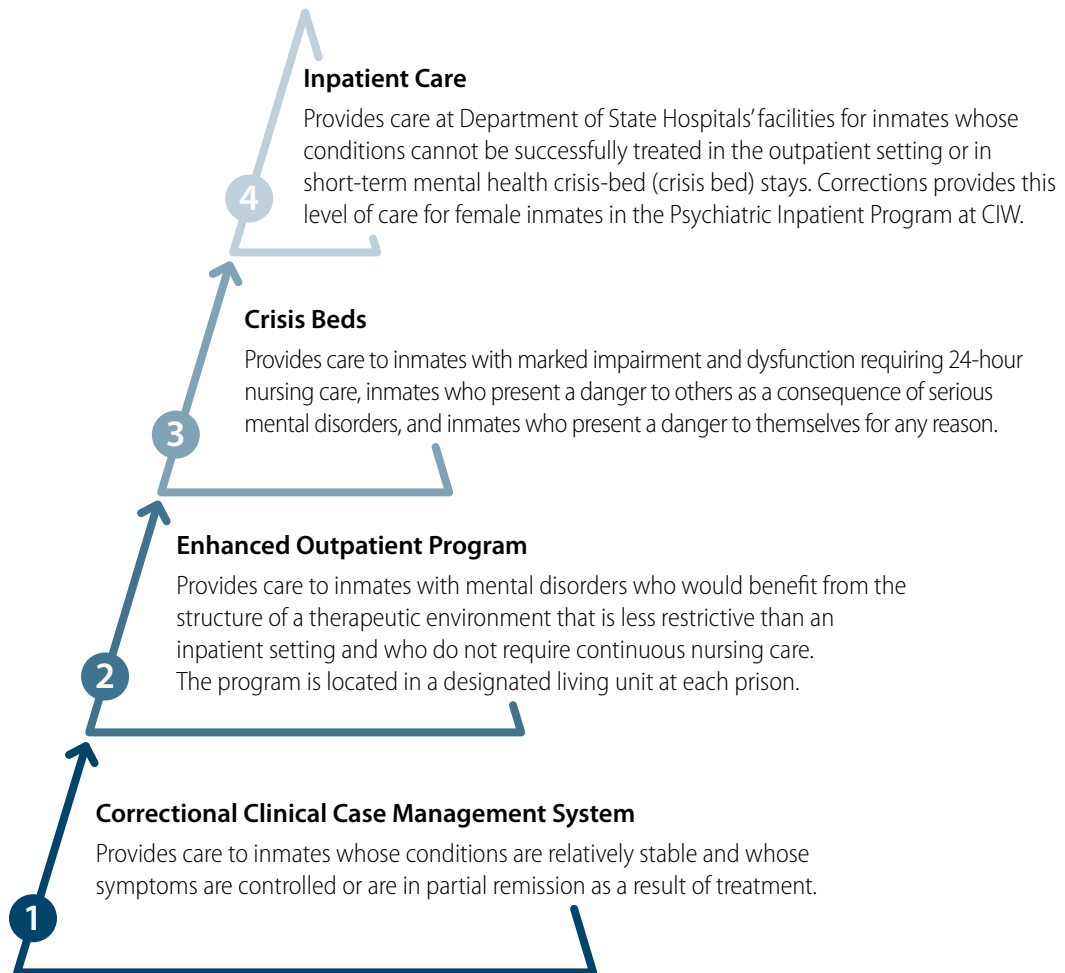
4

Inpatient Care

Provides care at Department of State Hospitals' facilities for inmates whose conditions cannot be successfully treated in the outpatient setting or in short-term mental health crisis-bed (crisis bed) stays. Corrections provides this level of care for female inmates in the Psychiatric Inpatient Program at CIW.

3

Crisis Beds

Provides care to inmates with marked impairment and dysfunction requiring 24-hour nursing care, inmates who present a danger to others as a consequence of serious mental disorders, and inmates who present a danger to themselves for any reason.

2

Enhanced Outpatient Program

Provides care to inmates with mental disorders who would benefit from the structure of a therapeutic environment that is less restrictive than an inpatient setting and who do not require continuous nursing care. The program is located in a designated living unit at each prison.

1

Correctional Clinical Case Management System

Provides care to inmates whose conditions are relatively stable and whose symptoms are controlled or are in partial remission as a result of treatment.